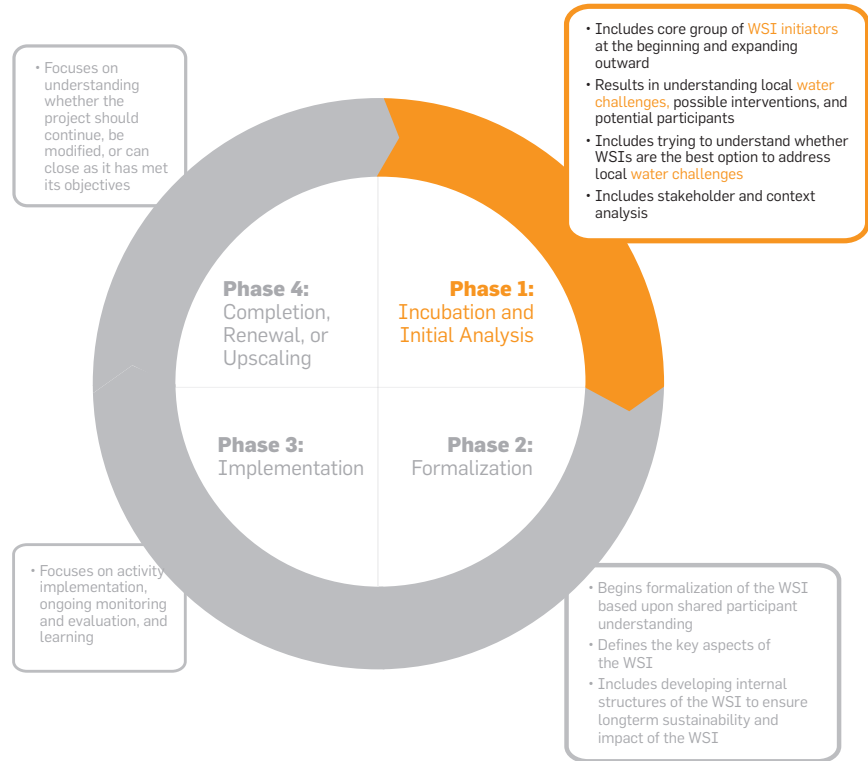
• Focuses on understanding whether the project should continue, be modified, or can close as it has met its objectives

• Includes core group of WSI initiators at the beginning and expanding outward
• Results in understanding local water challenges, possible interventions, and potential participants
• Includes trying to understand whether WSIs are the best option to address local water challenges
• Includes stakeholder and context analysis

Phase 4: Completion, Renewal, or Upscaling

Phase 1: Incubation and Initial Analysis

Phase 3: Implementation

Phase 2: Formalization

• Focuses on activity implementation, ongoing monitoring and evaluation, and learning

• Begins formalization of the WSI based upon shared participant understanding
• Defines the key aspects of the WSI
• Includes developing internal structures of the WSI to ensure longterm sustainability and impact of the WSI